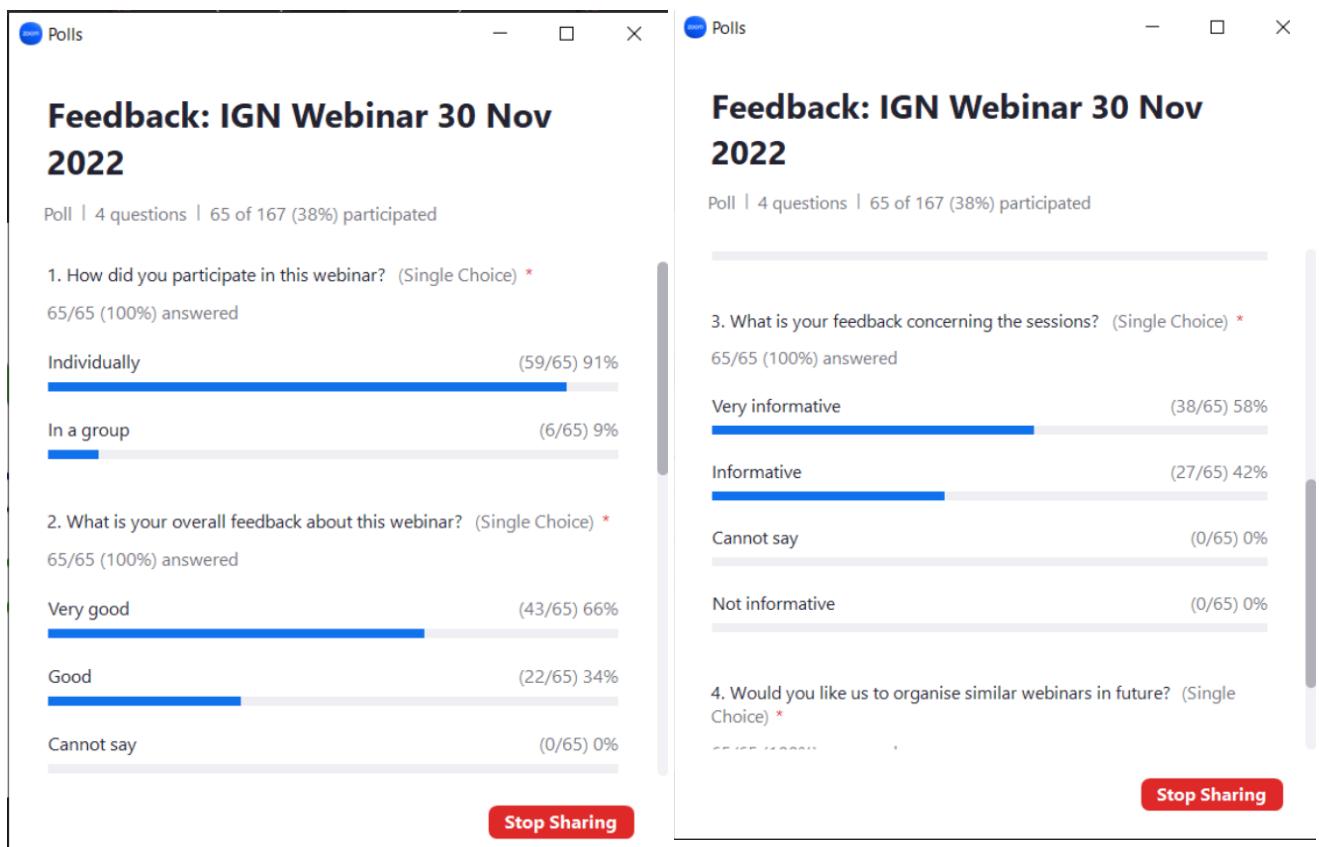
zoom Polls

Feedback: IGN Webinar 30 Nov 2022

Poll | 4 questions | 65 of 167 (38%) participated

1. How did you participate in this webinar? (Single Choice) *

65/65 (100%) answered

Individually (59/65) 91%

In a group (6/65) 9%

2. What is your overall feedback about this webinar? (Single Choice) *

65/65 (100%) answered

Very good (43/65) 66%

Good (22/65) 34%

Cannot say (0/65) 0%

Stop Sharing

zoom Polls

Feedback: IGN Webinar 30 Nov 2022

Poll | 4 questions | 65 of 167 (38%) participated

3. What is your feedback concerning the sessions? (Single Choice) *

65/65 (100%) answered

Very informative (38/65) 58%

Informative (27/65) 42%

Cannot say (0/65) 0%

Not informative (0/65) 0%

4. Would you like us to organise similar webinars in future? (Single Choice) *

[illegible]

Stop Sharing